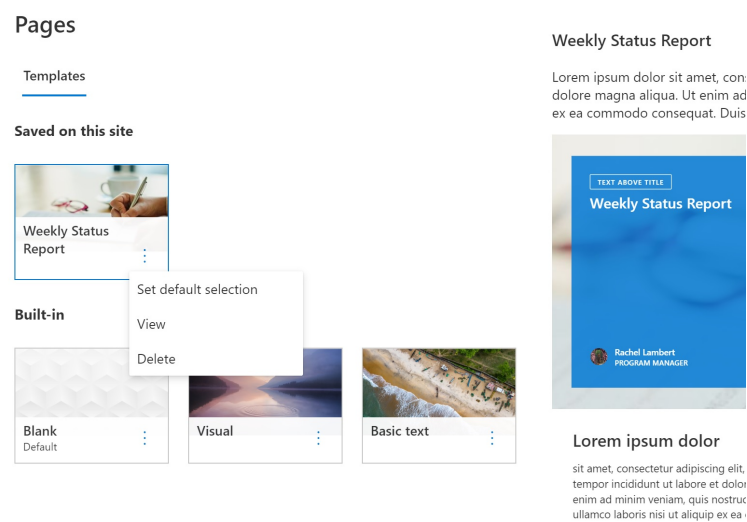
Pages

Templates

Saved on this site

Weekly Status Report

Set default selection

View

Delete

Built-in

Blank
Default

Visual

Basic text

Weekly Status Report

Lorem ipsum dolor sit amet, cons dolore magna aliqua. Ut enim ad ex ea commodo consequat. Duis

TEXT ABOVE TITLE

Weekly Status Report

Rachel Lambert
PROGRAM MANAGER

Lorem ipsum dolor

sit amet, consectetur adipiscing elit, tempor incididunt ut labore et dolor enim ad minim veniam, quis nostruc ullamco laboris nisi ut aliquip ex ea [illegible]